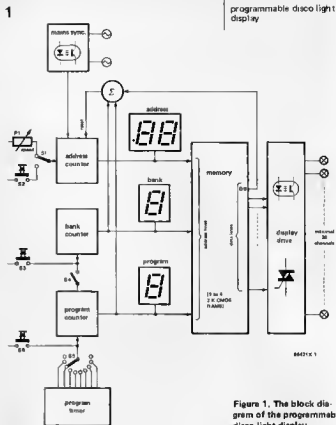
1

programmable disco light display

mains sync.

address

P1

S1

S2

address counter

reset

bank

bank counter

S3

S4

program

program counter

S5

program timer

memory

(1 to 4 2 K CMOS RAMS)

address bus

data bus

display drive

external 32 channels

86431 X 1

Figure 1. The block diagram of the programmable disco light display.